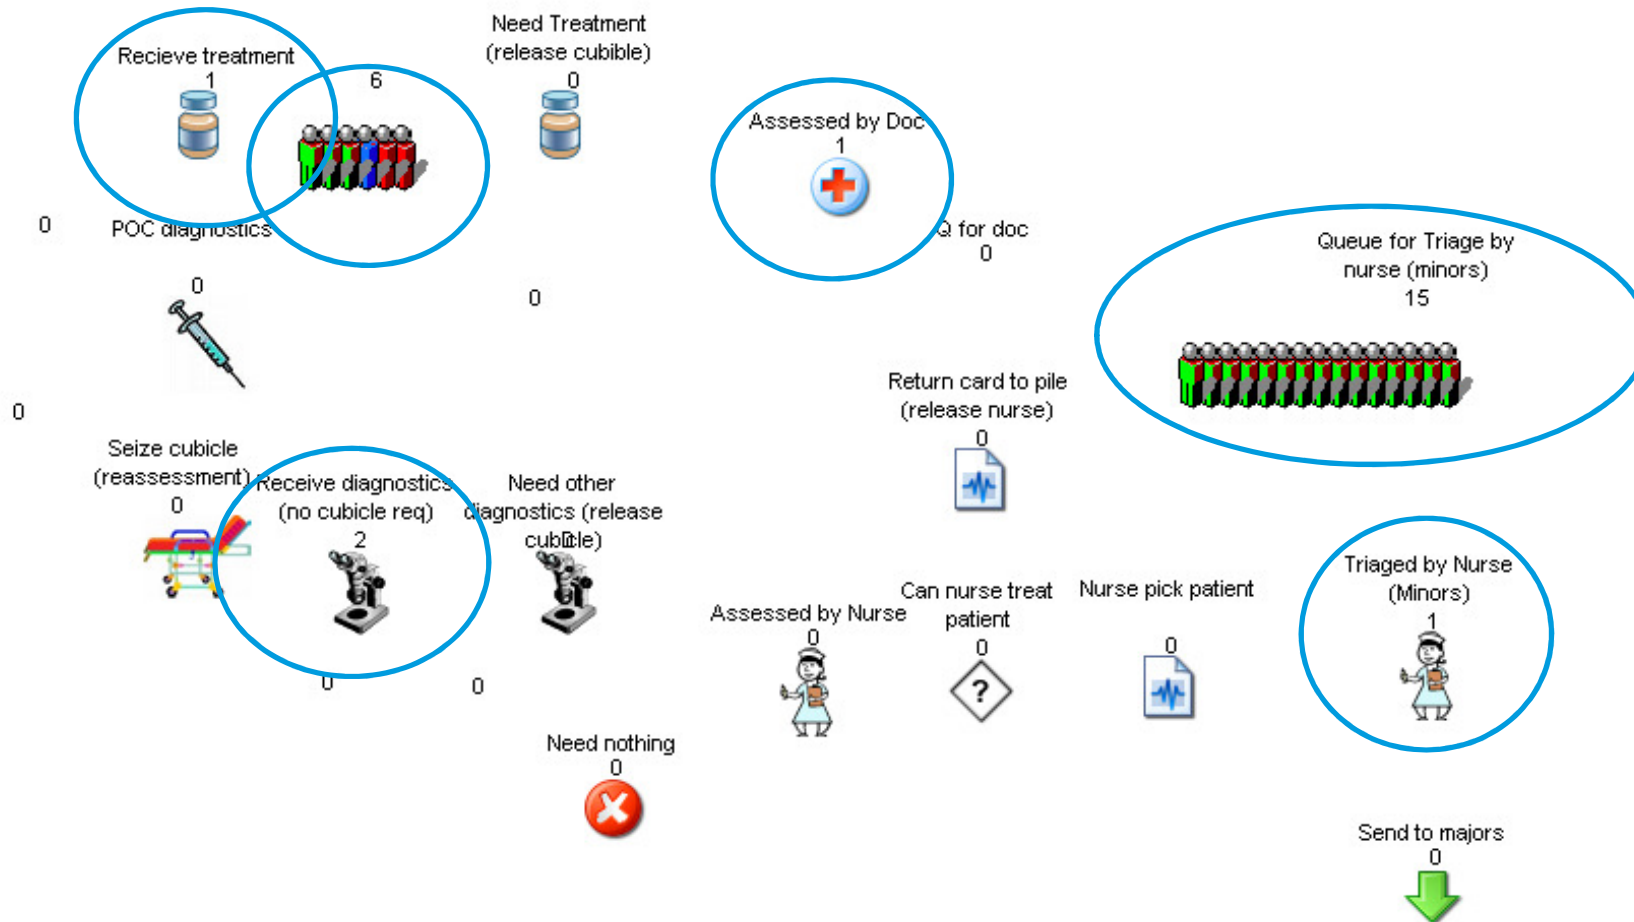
Recieve treatment
1

6

Need Treatment
(release cubible)
0

Assessed by Doc
1

0

POC diagnostics

Q for doc
0

Queue for Triage by
nurse (minors)
15

0

0

0

Return card to pile
(release nurse)
0

Seize cubicle
(reassessment)
0

Receive diagnostics
(no cubicle req)
2

Need other
diagnostics (release
cubicle)
0

Assessed by Nurse
0

Can nurse treat
patient
0

Nurse pick patient
0

Triaged by Nurse
(Minors)
1

0

0

Need nothing
0

Send to majors
0